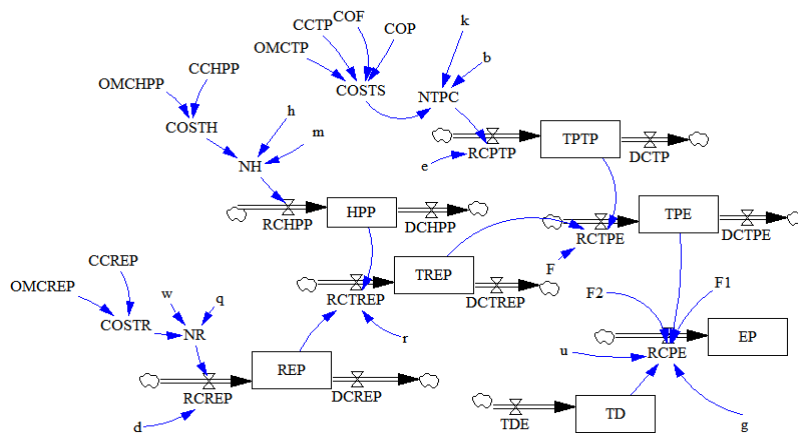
CCTP COF COP
k
OMCTP
COSTS
NTPC
b
OMCHPP CCHPP
COSTH
h
m
TPTP
RCPTP
DCTP
e
NH
HPP
RCHPP
DCHPP
TPE
RCTPE
DCTPE
CCREP
TREP
OMCREP
w q
F
RCTREP
DCTREP
COSTR
NR
F2
F1
r
EP
u
RCPE
REP
RCREP
DCREP
TD
d
TDE
g